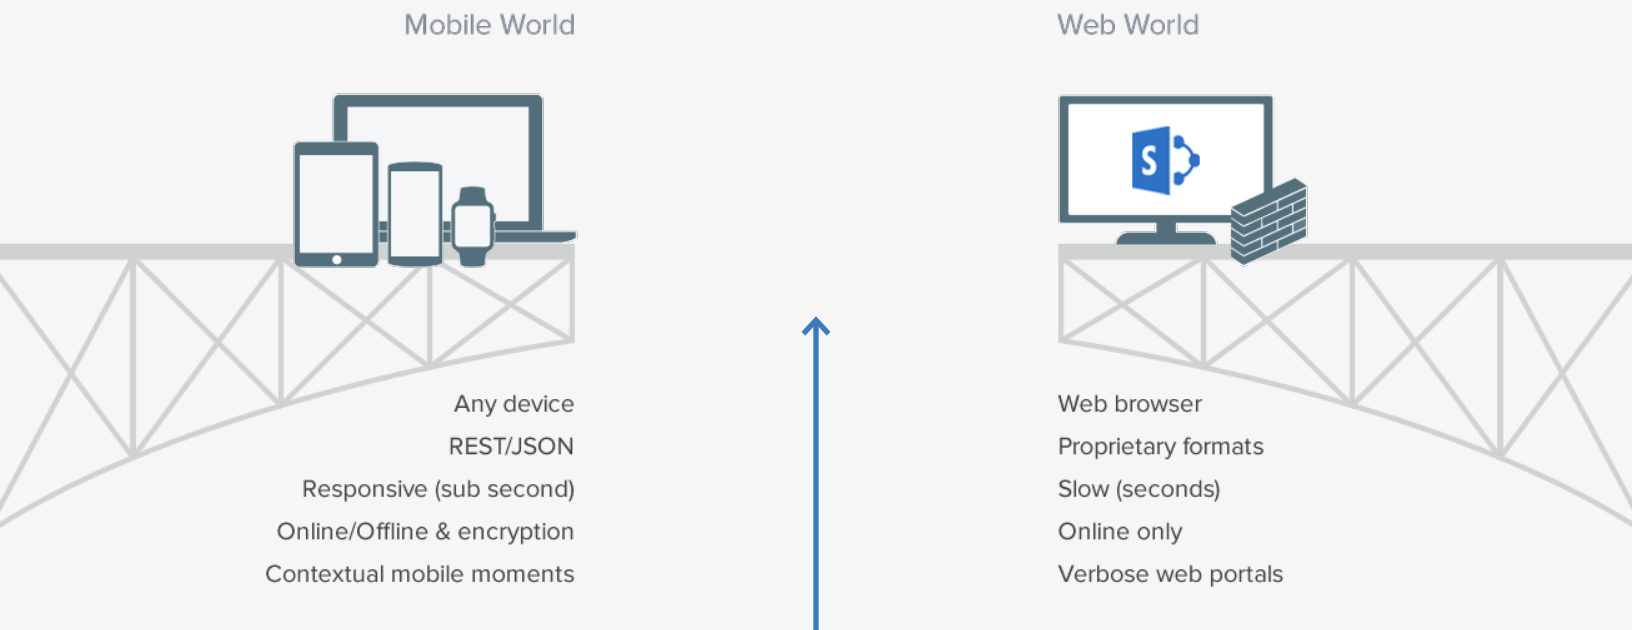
Mobile World

Any device
REST/JSON
Responsive (sub second)
Online/Offline & encryption
Contextual mobile moments

Web World

S

Web browser
Proprietary formats
Slow (seconds)
Online only
Verbose web portals